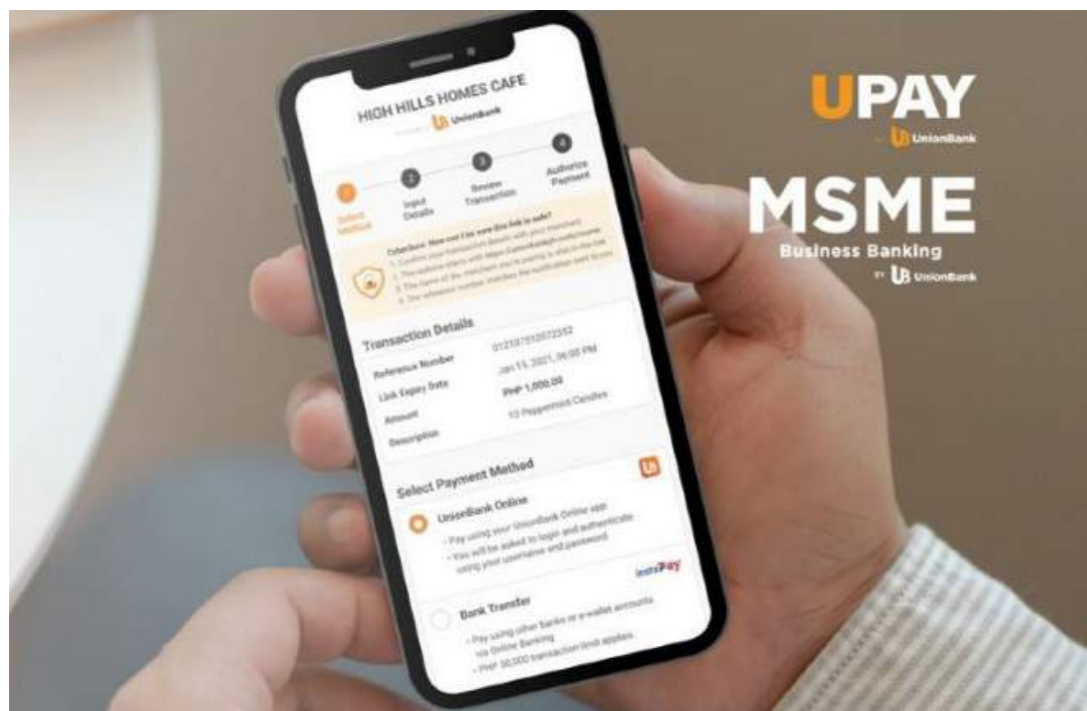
HIGH HILLS HOMES CAFE

powered by UnionBank

1 Select Method

2 Input Details

3 Review Transaction

4 Authorize Payment

CyberSure: How can I be sure this link is safe?
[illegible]

Transaction Details

Reference Number 012107512072352

Link Expiry Date Jan 15, 2021, 06:00 PM

Amount PHP 1,000.00

Description 10 Peppermint Candles

Select Payment Method

UnionBank Online

• Pay using your UnionBank Online app
• You will be asked to login and authenticate using your username and password

instaPay

Bank Transfer

• Pay using other banks or e-wallet accounts via Online Banking
• PHP 50,000 transaction limit applies.

UPAY

by UnionBank

MSME

Business Banking

BY UnionBank